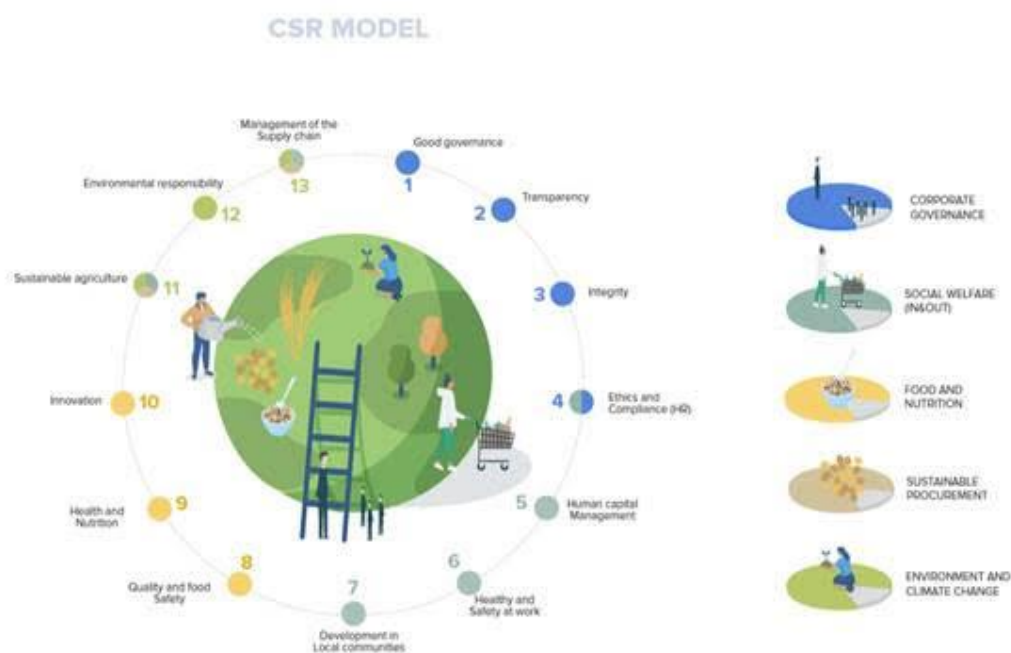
CSR MODEL

1 Good governance

2 Transparency

3 Integrity

4 Ethics and Compliance (HR)

5 Human capital Management

6 Healthy and Safety at work

7 Development in Local communities

8 Quality and food Safety

9 Health and Nutrition

10 Innovation

11 Sustainable agriculture

12 Environmental responsibility

13 Management of the Supply chain

CORPORATE GOVERNANCE

SOCIAL WELFARE (IN&OUT)

FOOD AND NUTRITION

SUSTAINABLE PROCUREMENT

ENVIRONMENT AND CLIMATE CHANGE